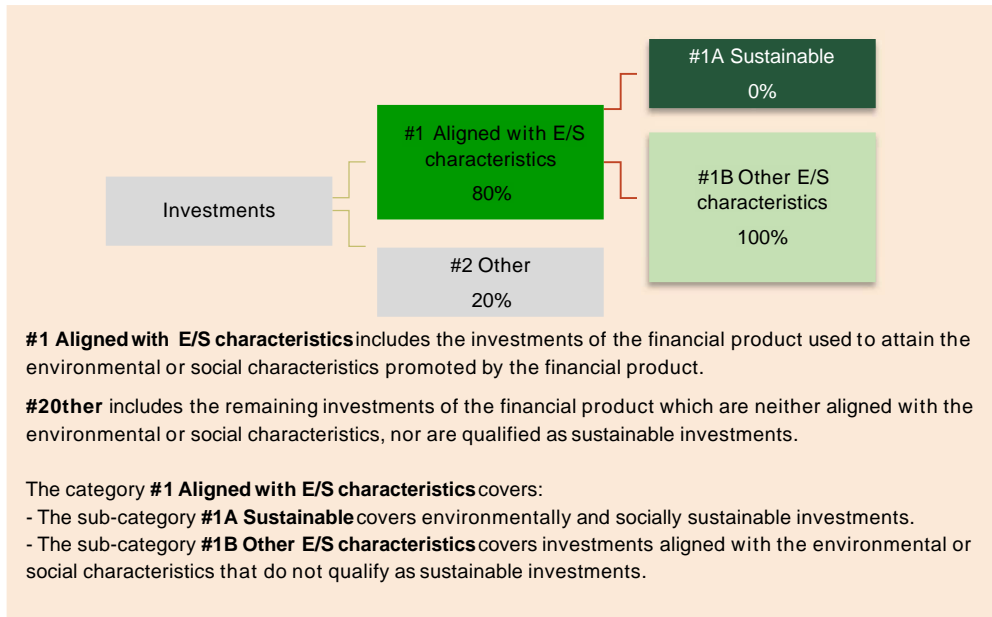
#1A Sustainable
0%

#1 Aligned with E/S characteristics
80%

#1B Other E/S characteristics
100%

Investments

#2 Other
20%

**#1 Aligned with E/S characteristics** includes the investments of the financial product used to attain the environmental or social characteristics promoted by the financial product.

**#20ther** includes the remaining investments of the financial product which are neither aligned with the environmental or social characteristics, nor are qualified as sustainable investments.

The category **#1 Aligned with E/S characteristics** covers:
- The sub-category **#1A Sustainable** covers environmentally and socially sustainable investments.
- The sub-category **#1B Other E/S characteristics** covers investments aligned with the environmental or social characteristics that do not qualify as sustainable investments.